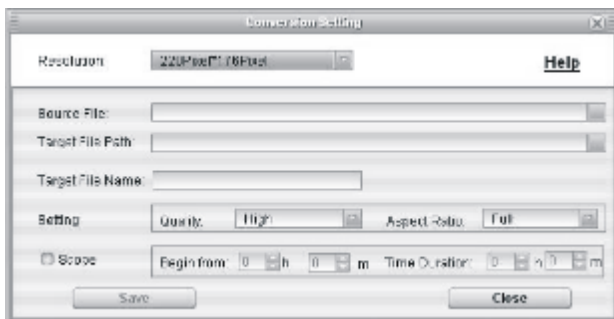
Conversion Setting

Resolution: 220Pixel*176Pixel

Help

Source File:

Target File Path:

Target File Name:

Setting

Quality: High

Aspect Ratio: Full

Scope

Begin from: 0 h 0 m

Time Duration: 0 h 0 m

Save

Close